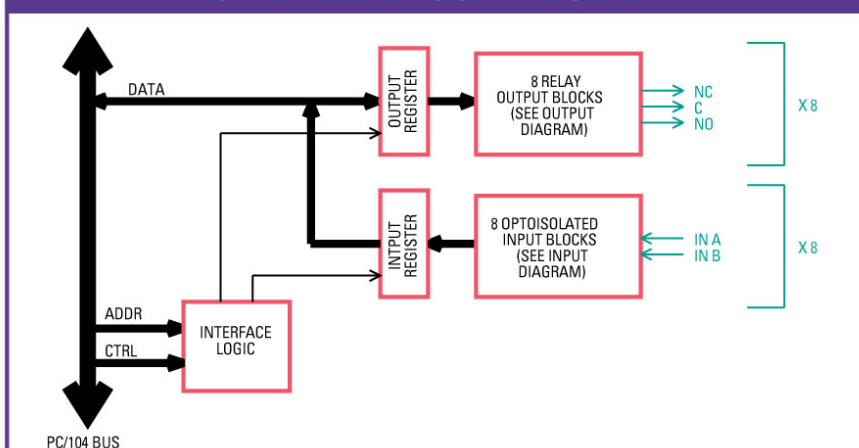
DATA

OUTPUT REGISTER

8 RELAY OUTPUT BLOCKS (SEE OUTPUT DIAGRAM)

NC
C
NO

X 8

INPUT REGISTER

8 OPTOISOLATED INPUT BLOCKS (SEE INPUT DIAGRAM)

IN A
IN B

X 8

ADDR

CTRL

INTERFACE LOGIC

PC/104 BUS